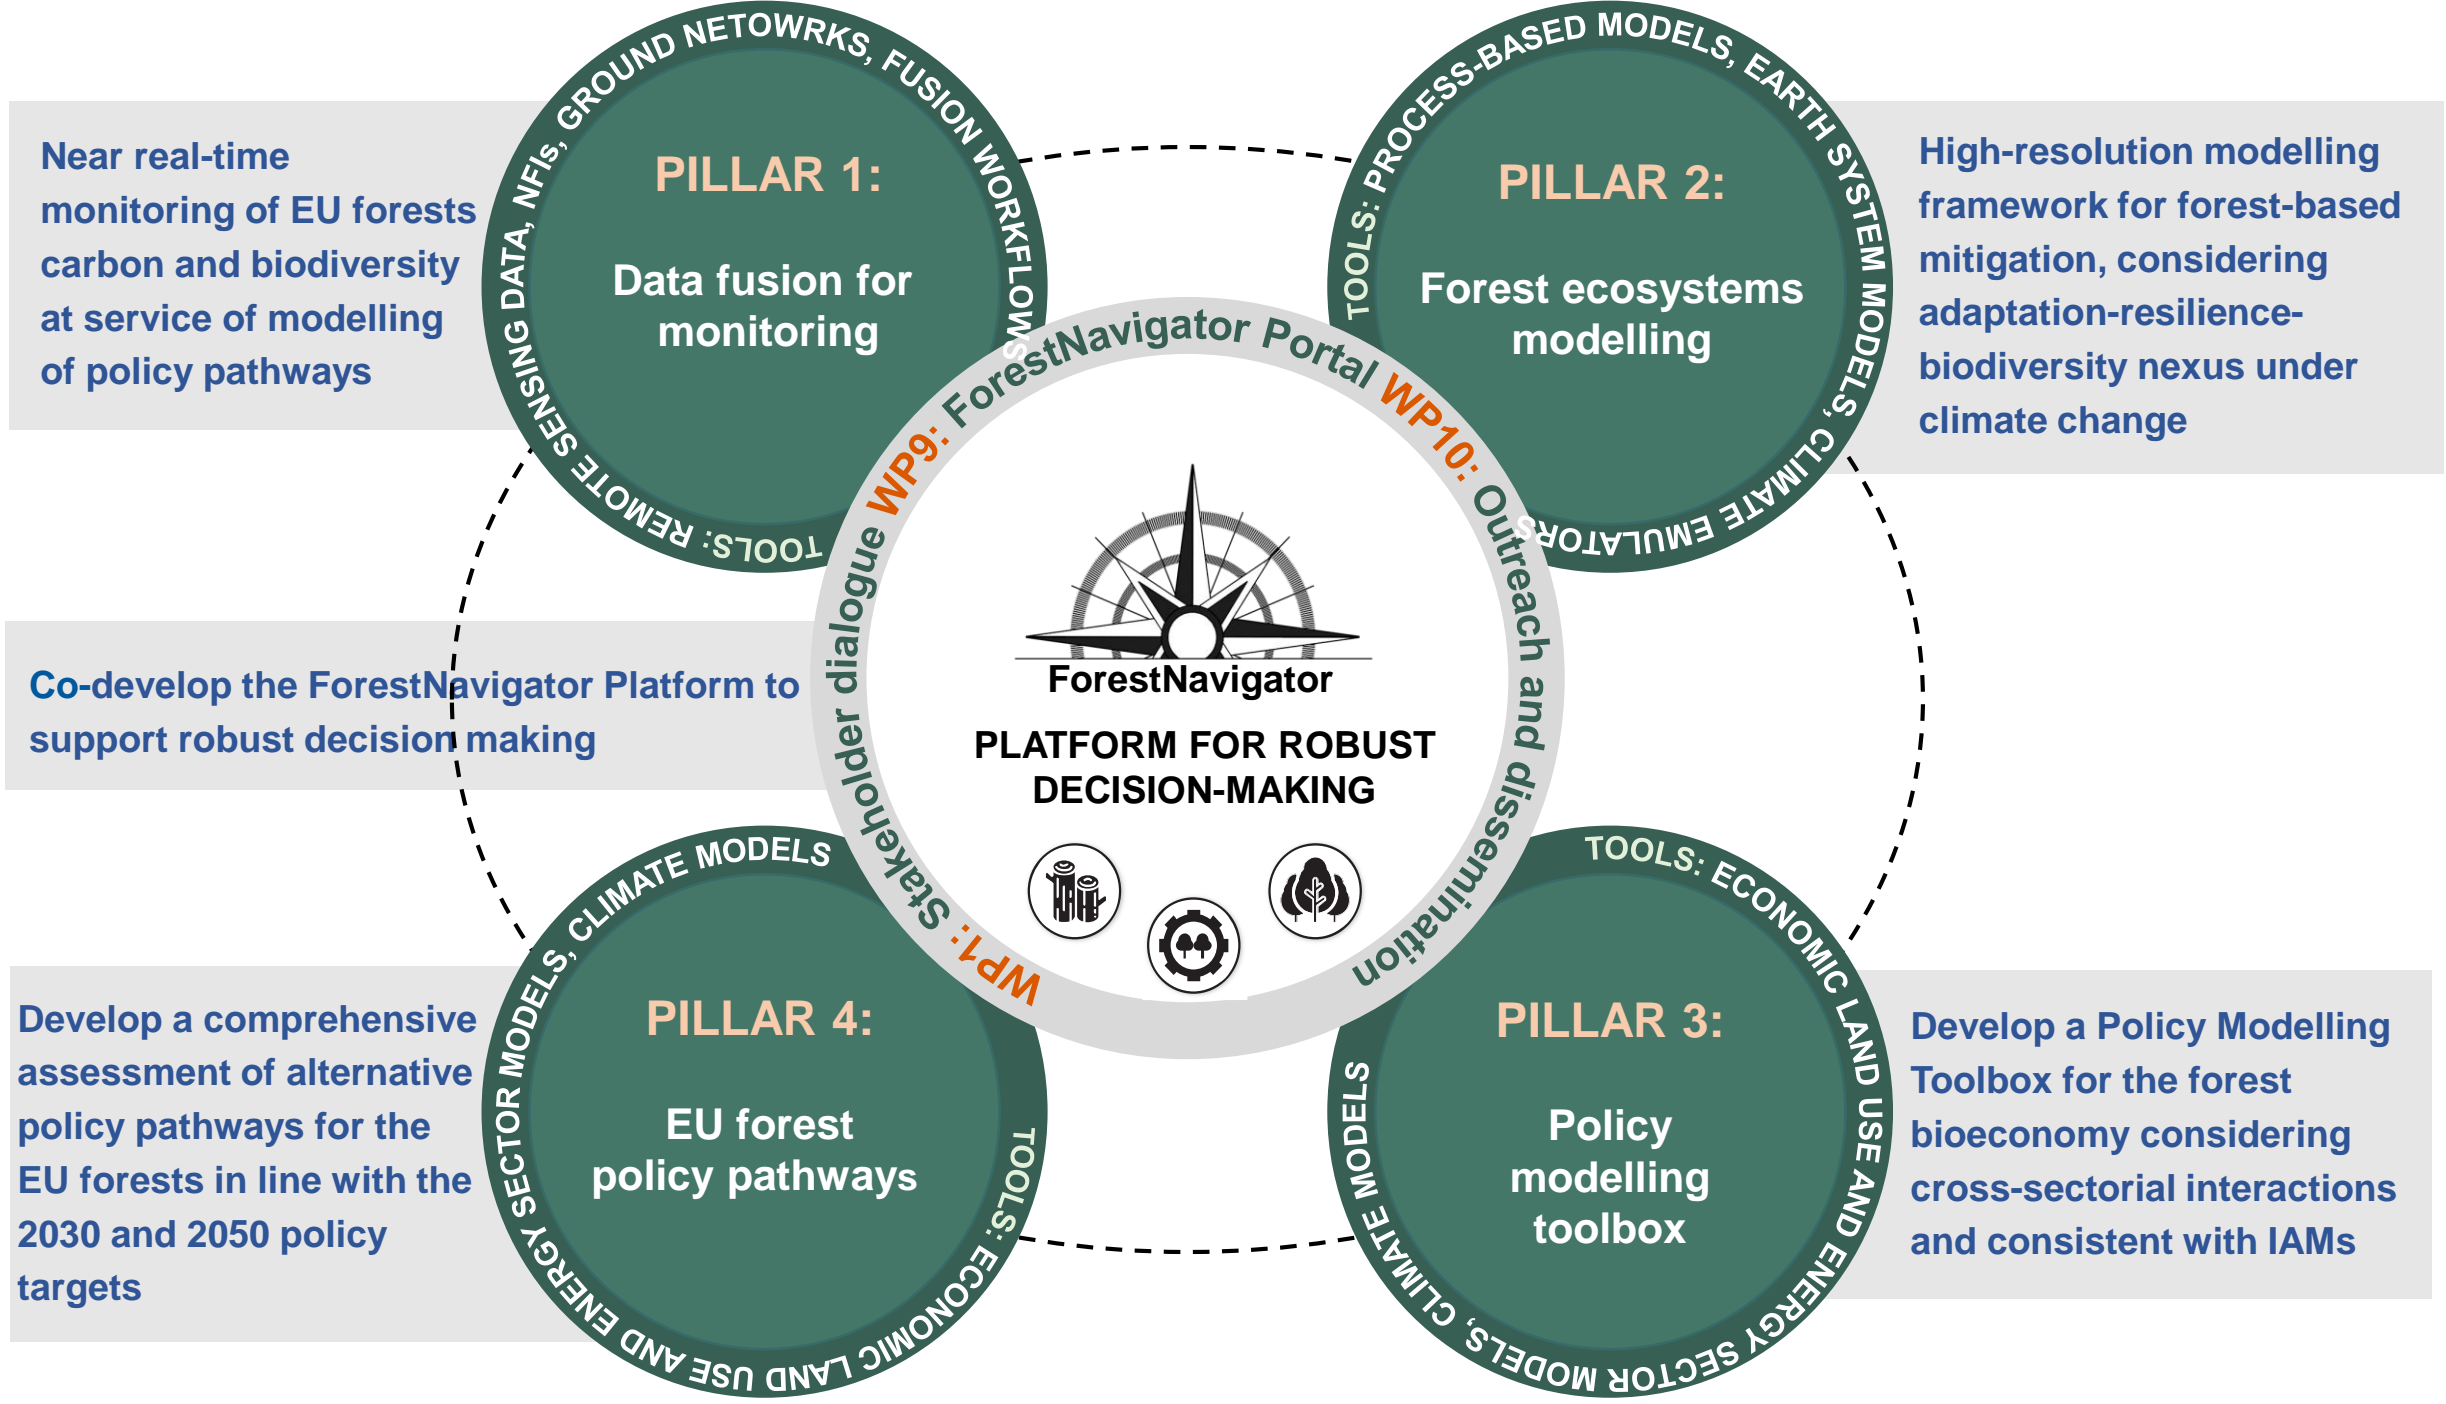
Near real-time monitoring of EU forests carbon and biodiversity at service of modelling of policy pathways

TOOLS: REMOTE SENSING DATA, NFIs, GROUND NETOWRKS, FUSION WORKFLOWS

PILLAR 1:

Data fusion for monitoring

TOOLS: PROCESS-BASED MODELS, EARTH SYSTEM MODELS, CLIMATE EMULATORS

PILLAR 2:

Forest ecosystems modelling

High-resolution modelling framework for forest-based mitigation, considering adaptation-resilience-biodiversity nexus under climate change

Co-develop the ForestNavigator Platform to support robust decision making

WP9: ForestNavigator Portal WP10: Outreach and dissemination

WP1: Stakeholder dialogue

ForestNavigator

PLATFORM FOR ROBUST DECISION-MAKING

Develop a comprehensive assessment of alternative policy pathways for the EU forests in line with the 2030 and 2050 policy targets

TOOLS: ECONOMIC LAND USE AND ENERGY SECTOR MODELS, CLIMATE MODELS

PILLAR 4:

EU forest policy pathways

TOOLS: ECONOMIC LAND USE AND ENERGY SECTOR MODELS, CLIMATE MODELS

PILLAR 3:

Policy modelling toolbox

Develop a Policy Modelling Toolbox for the forest bioeconomy considering cross-sectorial interactions and consistent with IAMs